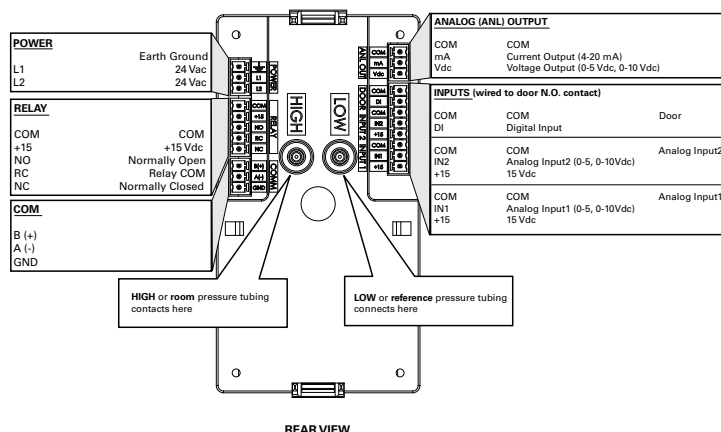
POWER

| | |
|---|---|
| | Earth Ground |
| L1 | 24 Vac |
| L2 | 24 Vac |

RELAY

| | |
|---|---|
| COM | COM |
| +15 | +15 Vdc |
| NO | Normally Open |
| RC | Relay COM |
| NC | Normally Closed |

COM

B (+)
A (-)
GND

ANALOG (ANL) OUTPUT

| | |
|---|---|
| COM | COM |
| mA | Current Output (4-20 mA) |
| Vdc | Voltage Output (0-5 Vdc, 0-10 Vdc) |

INPUTS (wired to door N.O. contact)

| | | |
|---|---|---|
| COM | COM | Door |
| DI | Digital Input | |
| COM | COM | Analog Input2 |
| IN2 | Analog Input2 (0-5, 0-10Vdc) | |
| +15 | 15 Vdc | |
| COM | COM | Analog Input1 |
| IN1 | Analog Input1 (0-5, 0-10Vdc) | |
| +15 | 15 Vdc | |

L1 L2 POWER
COM +15 NO RC NC RELAY
B(+) A(-) GND COMM
HIGH
LOW
ANL OUT
COM mA Vdc
DOOR INPUT 2 INPUT 1
COM DI COM IN2 +15 COM IN1 +15

HIGH or room pressure tubing contacts here

LOW or reference pressure tubing connects here

REAR VIEW